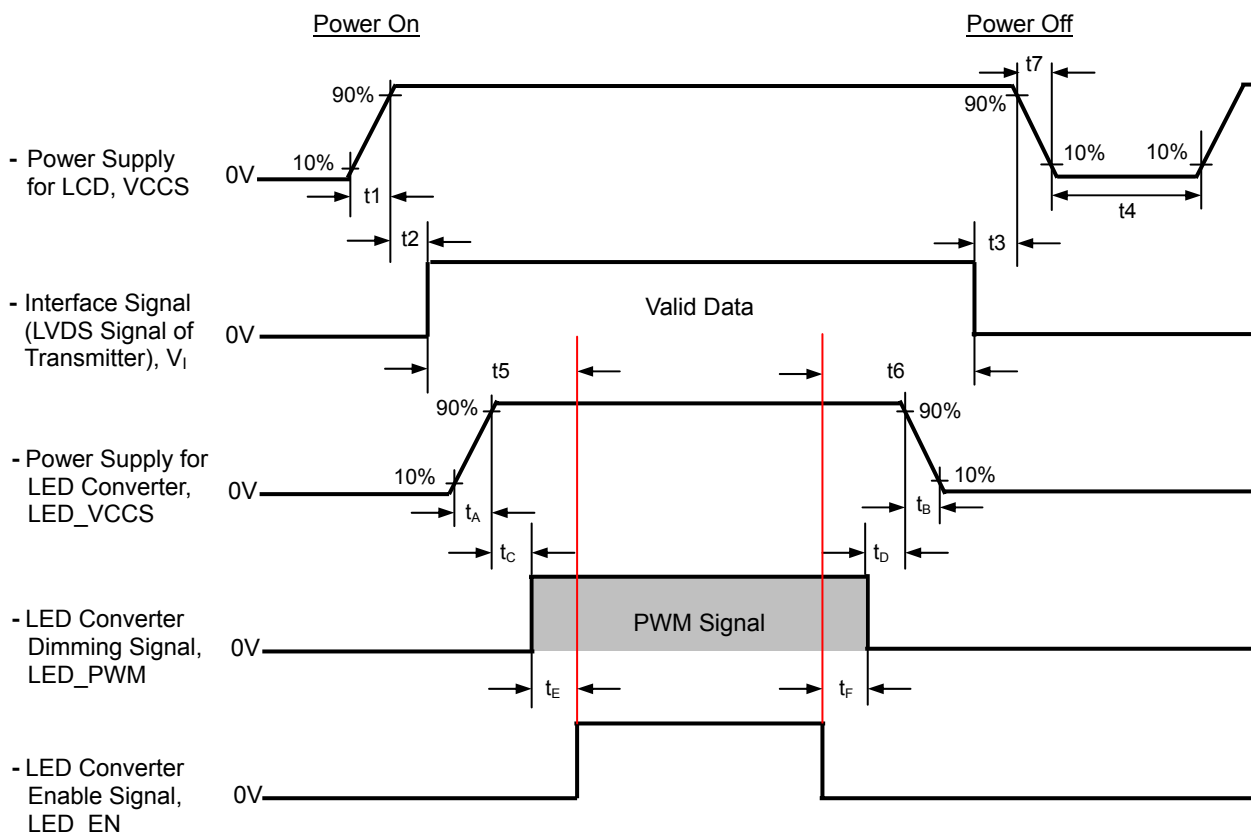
Power On

Power Off

t7

90%

90%

- Power Supply for LCD, VCCS

0V

10%

10%

10%

t1

t4

t2

t3

- Interface Signal (LVDS Signal of Transmitter), $V_I$

0V

Valid Data

t5

t6

90%

90%

- Power Supply for LED Converter, LED_VCCS

0V

10%

10%

$t_A$

$t_B$

$t_C$

$t_D$

- LED Converter Dimming Signal, LED_PWM

0V

PWM Signal

$t_E$

$t_F$

- LED Converter Enable Signal, LED_EN

0V